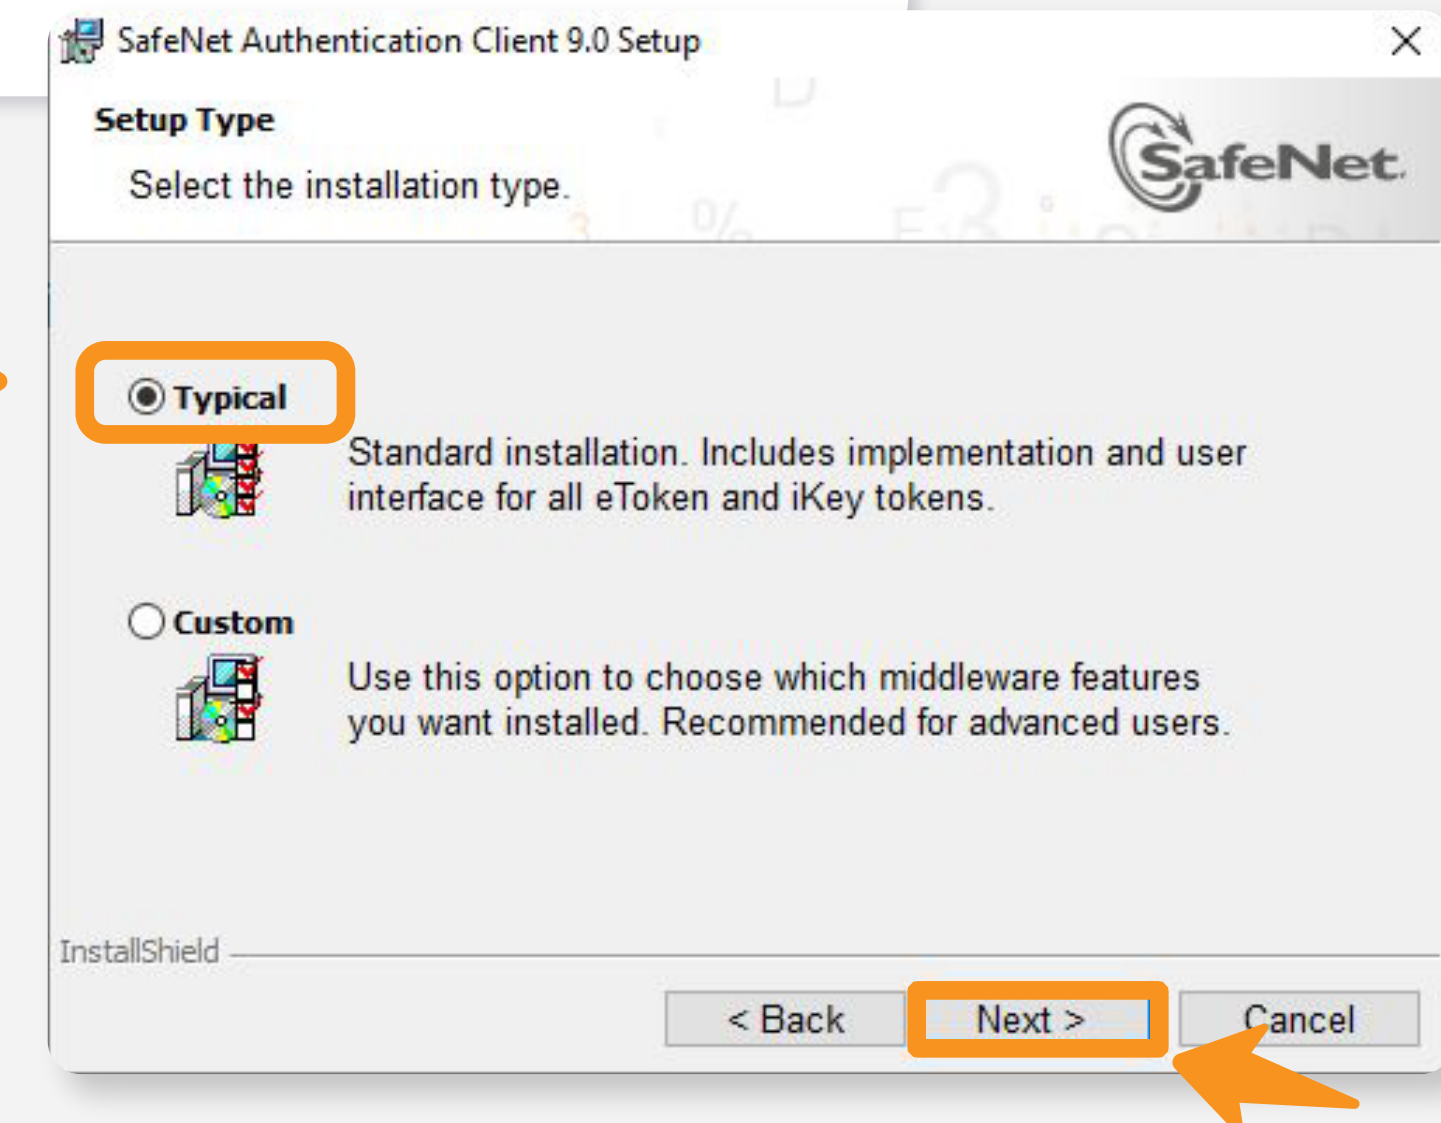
SafeNet Authentication Client 9.0 Setup

Setup Type

Select the installation type.

SafeNet.

Typical

Standard installation. Includes implementation and user interface for all eToken and iKey tokens.

Custom

Use this option to choose which middleware features you want installed. Recommended for advanced users.

InstallShield

< Back

Next >

Cancel